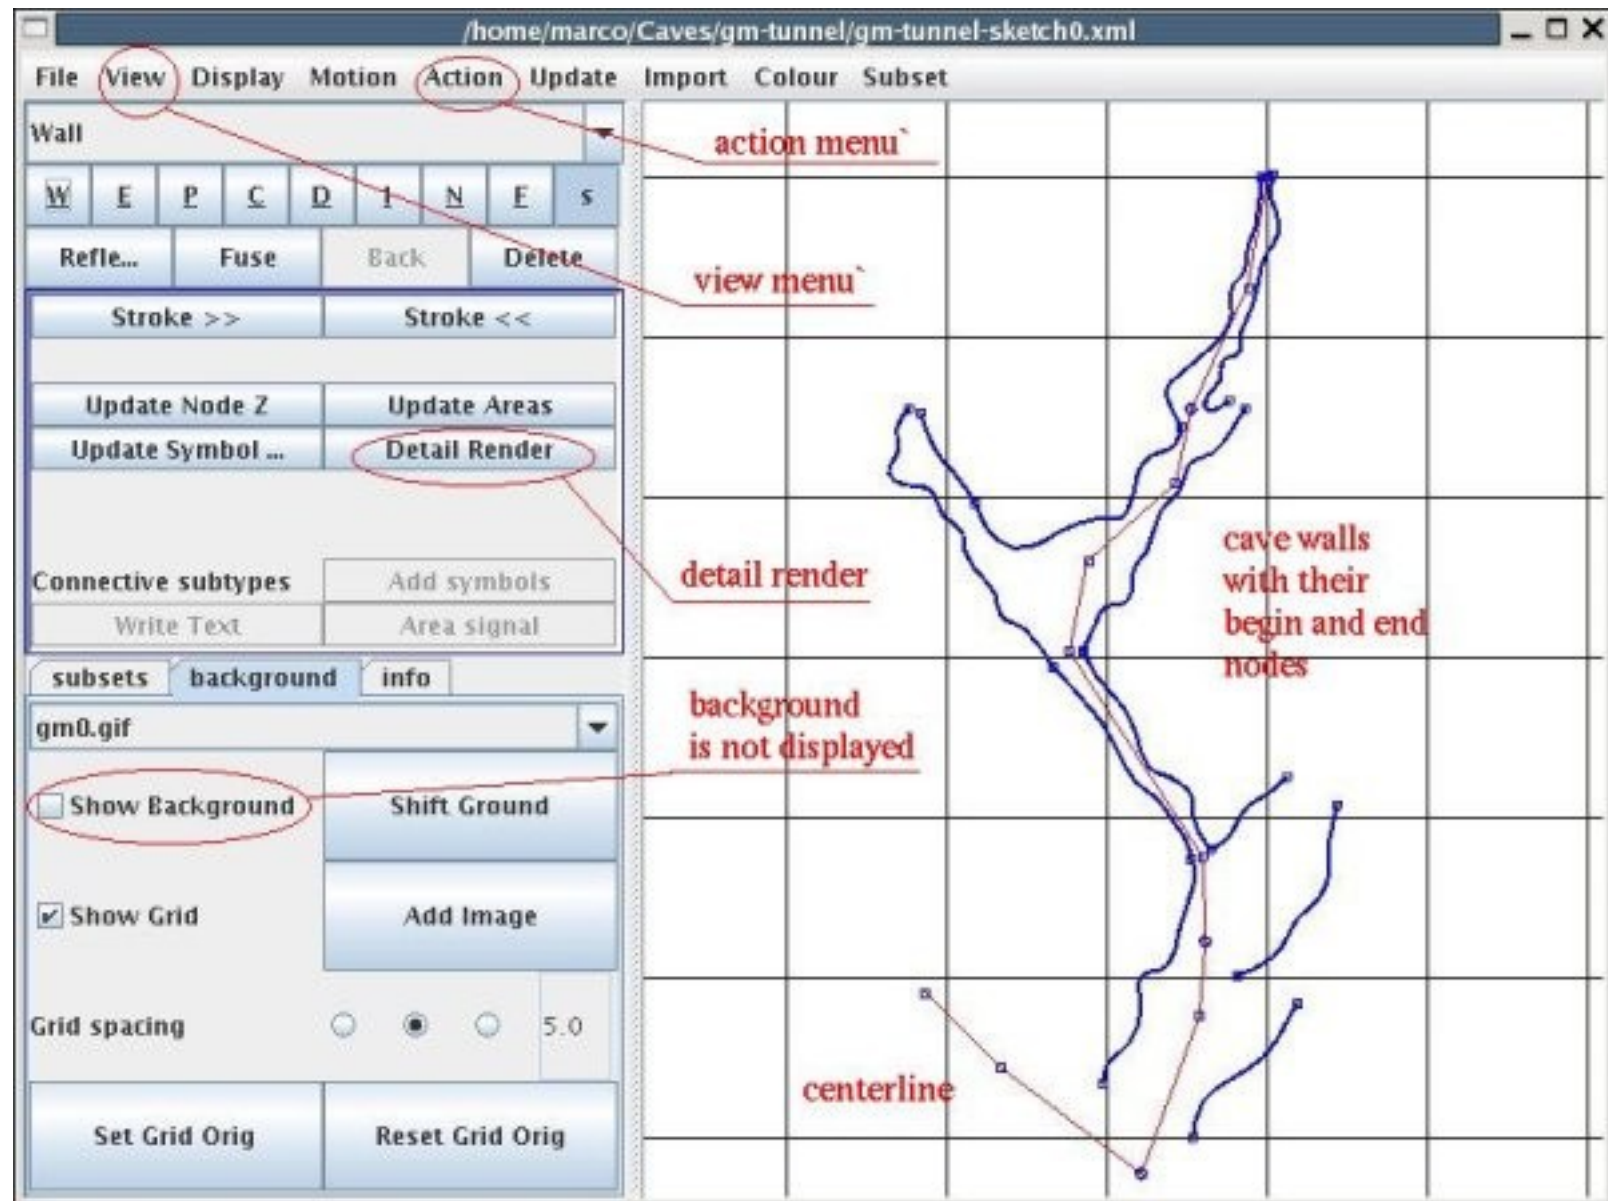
/home/marco/Caves/gm-tunnel/gm-tunnel-sketch0.xml

File View Display Motion Action Update Import Colour Subset

Wall

W E P C D 1 N F S

Refle... Fuse Back Delete

Stroke >> Stroke <<

Update Node Z Update Areas

Update Symbol ... Detail Render

Connective subtypes Add symbols

Write Text Area signal

subsets background info

gm0.gif

Show Background Shift Ground

Show Grid Add Image

Grid spacing 5.0

Set Grid Orig Reset Grid Orig

action menu`

view menu`

detail render

cave walls with their begin and end nodes

background is not displayed

centerline